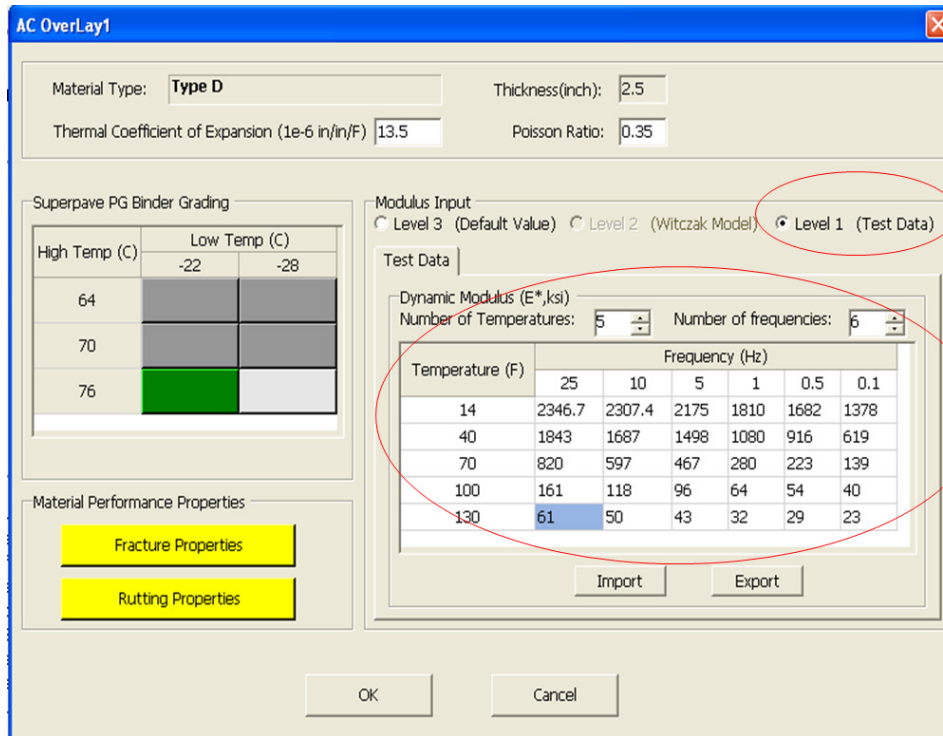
AC OverLay1

Material Type: Type D

Thickness(inch): 2.5

Thermal Coefficient of Expansion (1e-6 in/in/F) 13.5

Poisson Ratio: 0.35

Superpave PG Binder Grading

| High Temp (C) | Low Temp (C) -22 | -28 |
|---|---|---|
| 64 | | |
| 70 | | |
| 76 | | |

Modulus Input
Level 3 (Default Value) Level 2 (Witczak Model) Level 1 (Test Data)

Test Data

Dynamic Modulus (E*,ksi)
Number of Temperatures: 5 Number of frequencies: 6

| Temperature (F) | Frequency (Hz) 25 | 10 | 5 | 1 | 0.5 | 0.1 |
|---|---|---|---|---|---|---|
| 14 | 2346.7 | 2307.4 | 2175 | 1810 | 1682 | 1378 |
| 40 | 1843 | 1687 | 1498 | 1080 | 916 | 619 |
| 70 | 820 | 597 | 467 | 280 | 223 | 139 |
| 100 | 161 | 118 | 96 | 64 | 54 | 40 |
| 130 | 61 | 50 | 43 | 32 | 29 | 23 |

Import Export

Material Performance Properties

Fracture Properties

Rutting Properties

OK Cancel